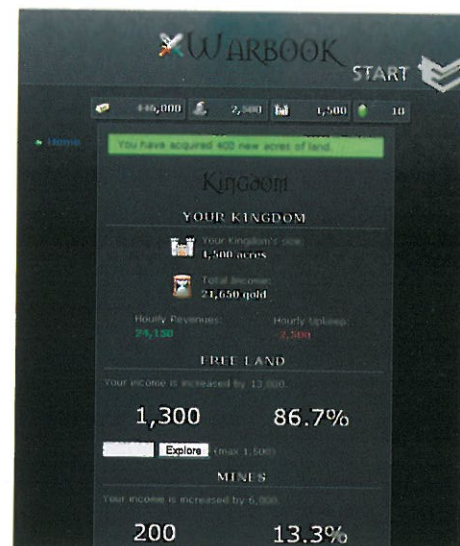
WARBOOK

START

446,000 2,500 1,500 10

• Home

You have acquired 400 new acres of land.

Kingdom

YOUR KINGDOM

Your Kingdom's size: 1,500 acres

Total Income: 21,650 gold

Hourly Revenues: 24,150

Hourly Upkeep: -2,500

FREE LAND

Your income is increased by 13,000.

1,300 86.7%

Explore (max 1,500)

MINES

Your income is increased by 6,000.

200 13.3%